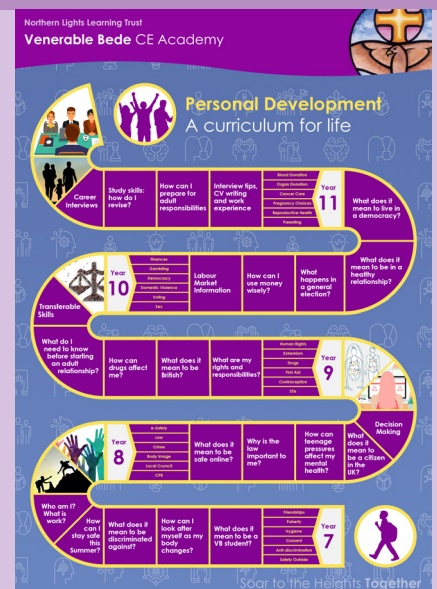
Northern Lights Learning Trust
Venerable Bede CE Academy

Personal Development
A curriculum for life

Career Interviews

Study skills: how do I revise?

How can I prepare for adult responsibilities

Interview tips, CV writing and work experience

Blood Donation
Organ Donation
Cancer Care
Pregnancy Choices
Reproductive Health
Parenting

Year 11

What does it mean to live in a democracy?

What does it mean to be in a healthy relationship?

What happens in a general election?

How can I use money wisely?

Labour Market Information

Finances
Gambling
Democracy
Domestic Violence
Voting
Sex

Year 10

Transferable Skills

What do I need to know before starting an adult relationship?

How can drugs affect me?

What does it mean to be British?

What are my rights and responsibilities?

Human Rights
Extremism
Drugs
First Aid
Contraception
STIs

Year 9

Decision Making

What does it mean to be a citizen in the UK?

How can teenage pressures affect my mental health?

Why is the law important to me?

What does it mean to be safe online?

e-Safety
Law
Crime
Body Image
Local Council
CPR

Year 8

Who am I? What is work?

How can I stay safe this Summer?

What does it mean to be discriminated against?

How can I look after myself as my body changes?

What does it mean to be a VB student?

Friendships
Puberty
Hygiene
Consent
Anti-discrimination
Safety Outside

Year 7

Soar to the Heights Together